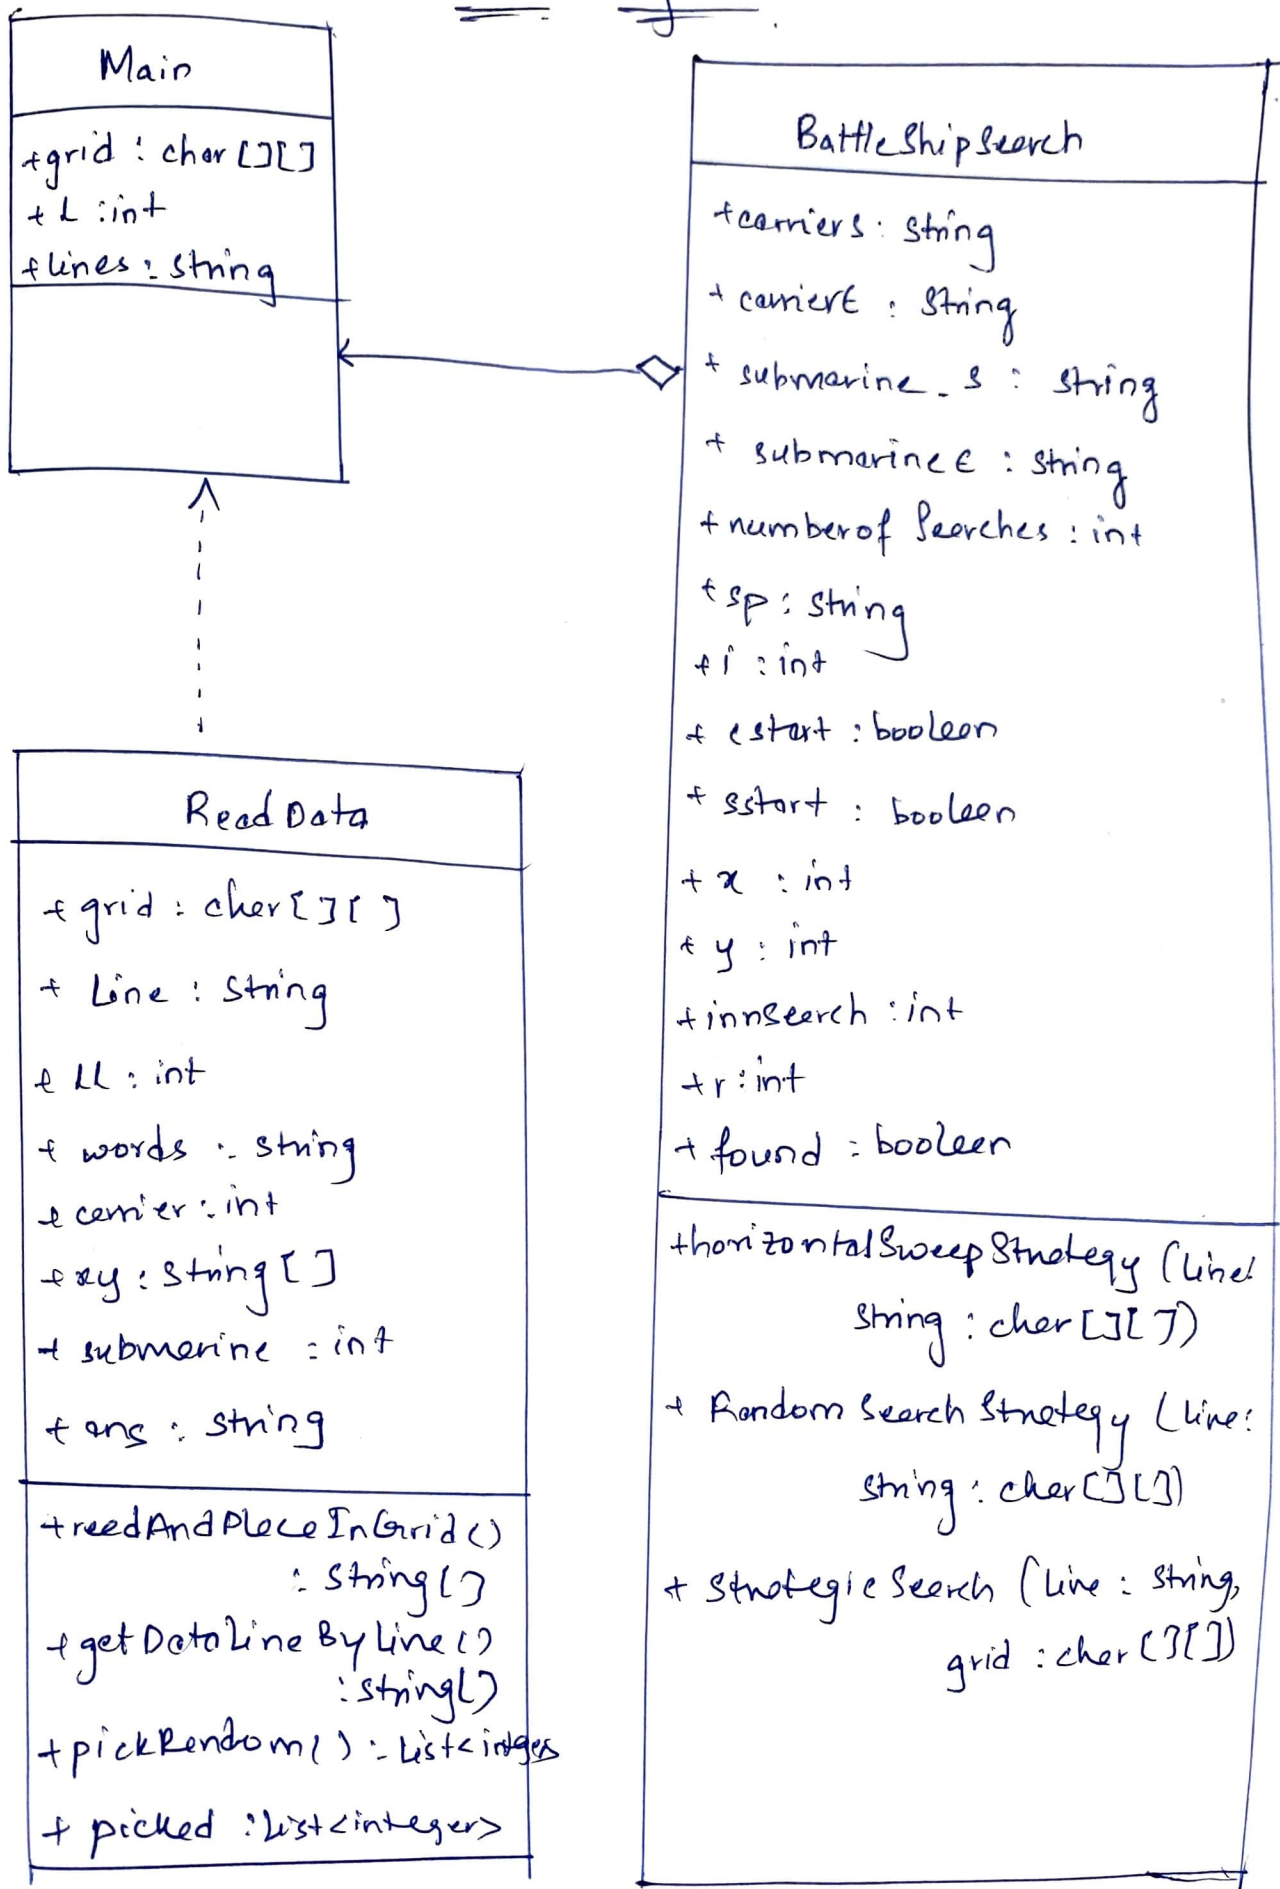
Main

+grid : char[][]
+L : int
+lines : string

BattleShipSearch

+carriers : string
+carrierE : String
+ submarine_s : string
+ submarineE : string
+numberofSearches : int
+sp : string
+i : int
+ estart : booleen
+ sstart : booleen
+ x : int
+ y : int
+innSearch : int
+r : int
+found : booleen

+horizontalSweepStrategy (Line:
String : char[][])
+ Random Search Strategy (Line:
string : char[][])
+ Strategic Search (Line : string,
grid : char[][])

Read Data

+ grid : char[][]
+ Line : String
+ LL : int
+ words : string
+ carrier : int
+ xy : string[]
+ submarine : int
+ ans : string

+readAndPlaceInGrid()
: String[]
+getDataLineByLine()
: string[]
+pickRandom() : List<integer>
+ picked : List<integer>